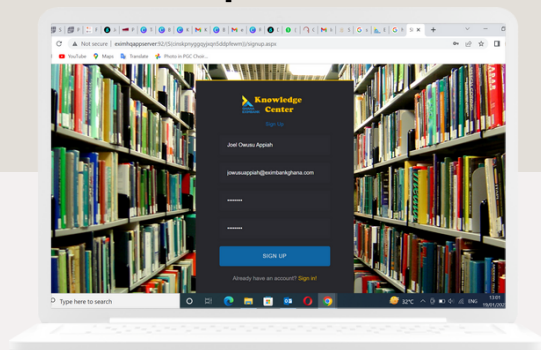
Not secure | eximhkappserver:92/(S(cinxkpnygiqyjwjo5ddpfewm))/signup.aspx

YouTube Maps Translate Photo in PSC Choi...

Knowledge Center

Sign Up

Joel Owusu Appiah

jowusuappiah@eximbankghana.com

•••••••

•••••••

SIGN UP

Already have an account? Sign in!

Type here to search

32°C ENG 13:01